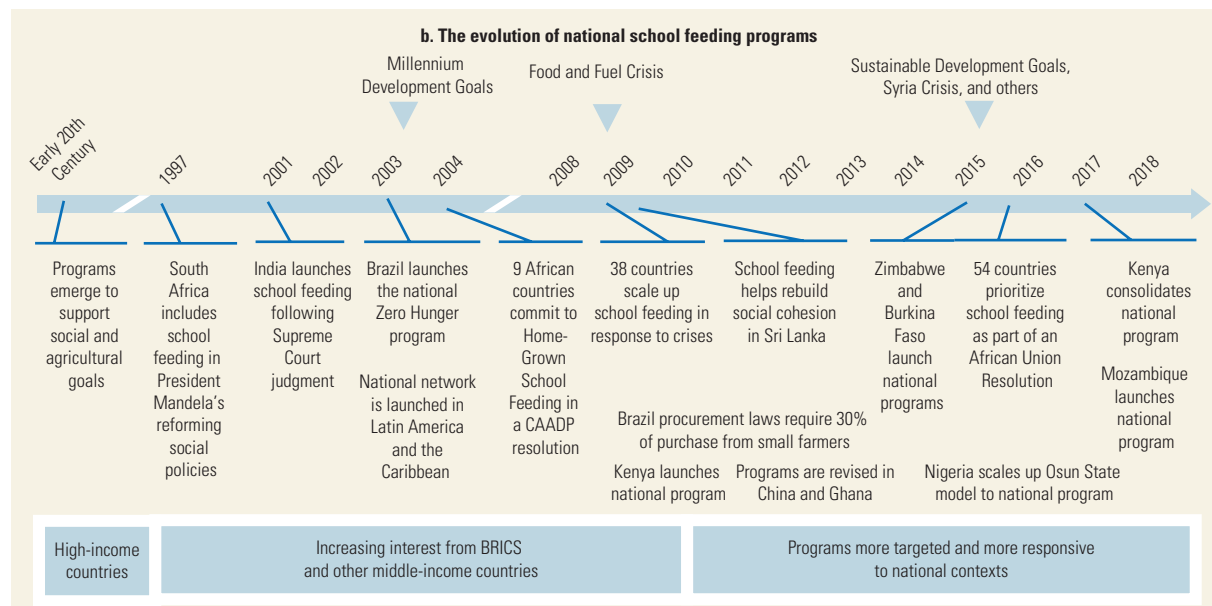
b. The evolution of national school feeding programs

Millennium Development Goals

Food and Fuel Crisis

Sustainable Development Goals, Syria Crisis, and others

Early 20th Century 1997 2001 2002 2003 2004 2008 2009 2010 2011 2012 2013 2014 2015 2016 2017 2018

Programs emerge to support social and agricultural goals

South Africa includes school feeding in President Mandela's reforming social policies

India launches school feeding following Supreme Court judgment

Brazil launches the national Zero Hunger program

National network is launched in Latin America and the Caribbean

9 African countries commit to Home-Grown School Feeding in a CAADP resolution

38 countries scale up school feeding in response to crises

School feeding helps rebuild social cohesion in Sri Lanka

Brazil procurement laws require 30% of purchase from small farmers

Kenya launches national program

Programs are revised in China and Ghana

Zimbabwe and Burkina Faso launch national programs

54 countries prioritize school feeding as part of an African Union Resolution

Nigeria scales up Osun State model to national program

Kenya consolidates national program

Mozambique launches national program

High-income countries

Increasing interest from BRICS and other middle-income countries

Programs more targeted and more responsive to national contexts